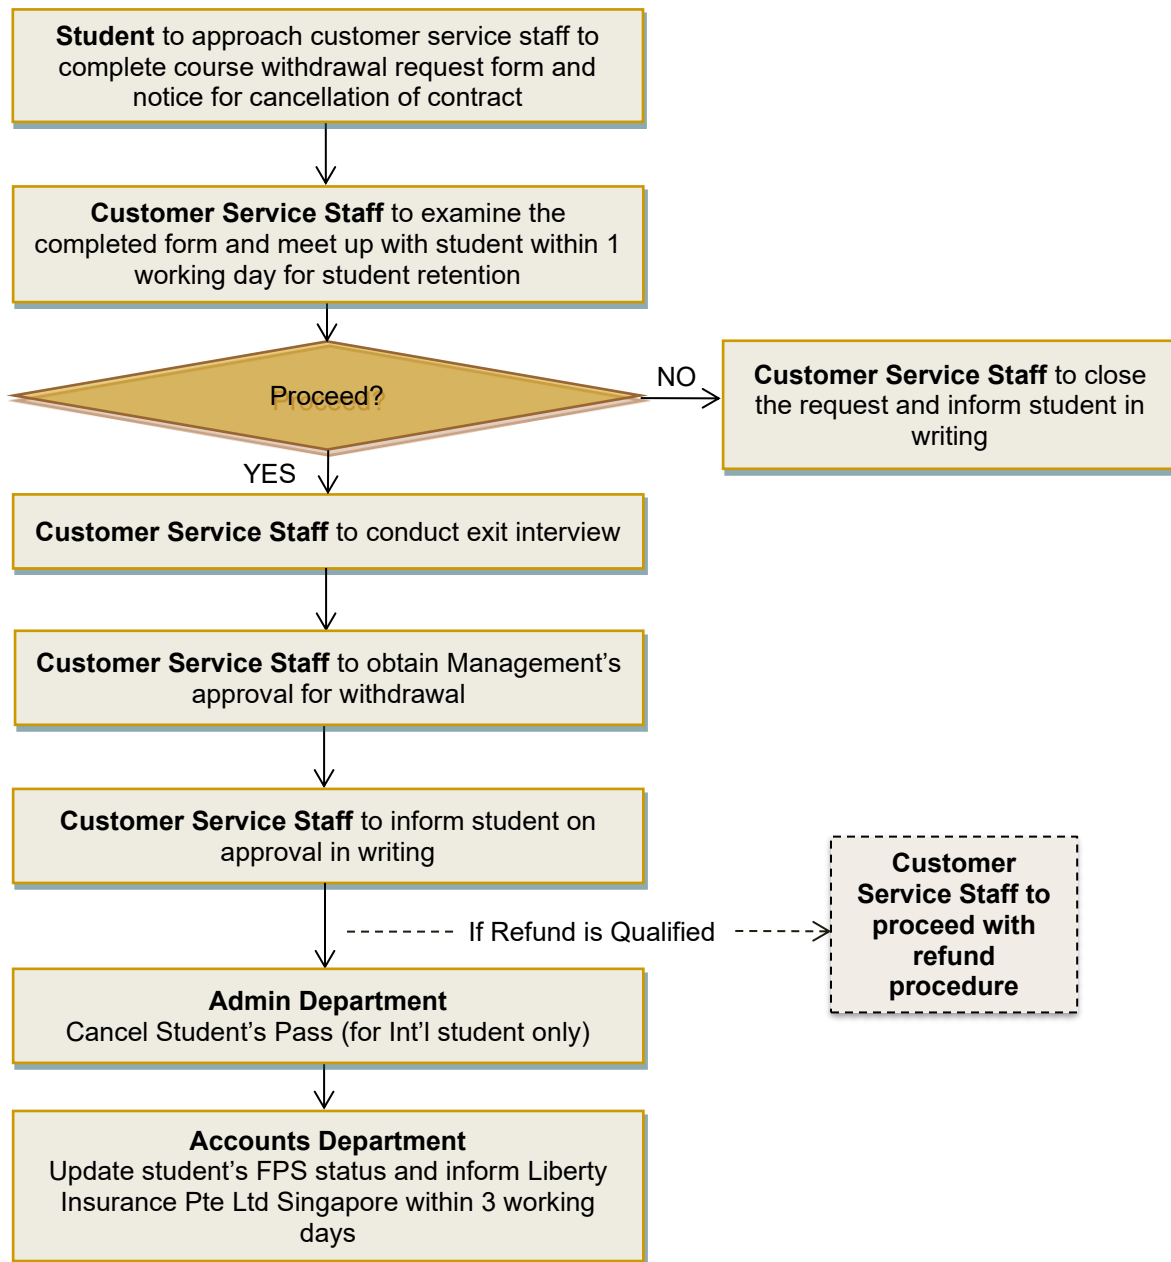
**Student** to approach customer service staff to complete course withdrawal request form and notice for cancellation of contract

**Customer Service Staff** to examine the completed form and meet up with student within 1 working day for student retention

Proceed?

NO

**Customer Service Staff** to close the request and inform student in writing

YES

**Customer Service Staff** to conduct exit interview

**Customer Service Staff** to obtain Management's approval for withdrawal

**Customer Service Staff** to inform student on approval in writing

If Refund is Qualified

**Customer Service Staff to proceed with refund procedure**

**Admin Department**
Cancel Student's Pass (for Int'l student only)

**Accounts Department**
Update student's FPS status and inform Liberty Insurance Pte Ltd Singapore within 3 working days